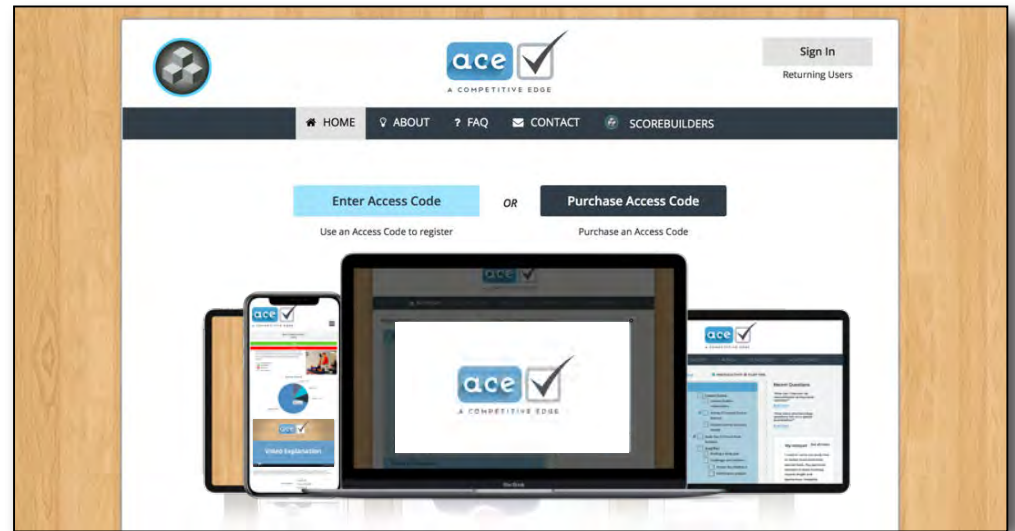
ace
A COMPETITIVE EDGE

Sign In
Returning Users

HOME ABOUT ? FAQ CONTACT SCOREBUILDERS

Enter Access Code
Use an Access Code to register

OR

Purchase Access Code
Purchase an Access Code

ace
A COMPETITIVE EDGE

ace
A COMPETITIVE EDGE

ace

ace
Video Explanation

Recent Questions

My Notepad

MacBook